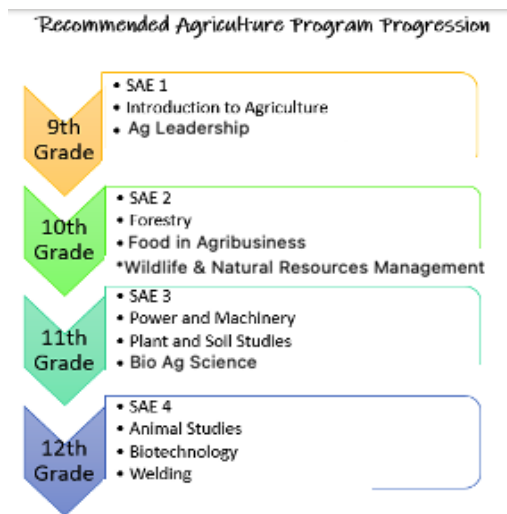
Recommended Agriculture Program Progression

9th Grade

• SAE 1
• Introduction to Agriculture
• Ag Leadership

10th Grade

• SAE 2
• Forestry
• Food in Agribusiness
*Wildlife & Natural Resources Management

11th Grade

• SAE 3
• Power and Machinery
• Plant and Soil Studies
• Bio Ag Science

12th Grade

• SAE 4
• Animal Studies
• Biotechnology
• Welding